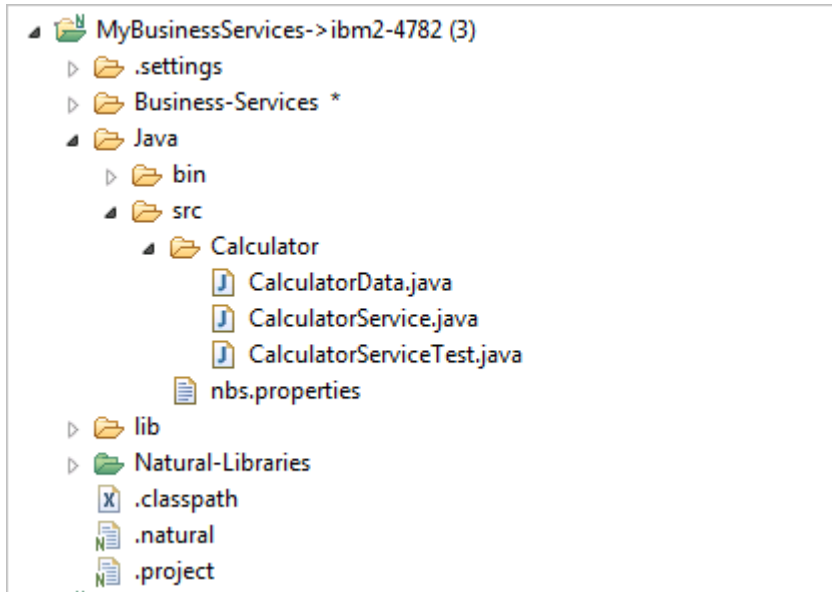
MyBusinessServices->ibm2-4782 (3)
.settings
Business-Services *
Java
bin
src
Calculator
CalculatorData.java
CalculatorService.java
CalculatorServiceTest.java
nbs.properties
lib
Natural-Libraries
.classpath
.natural
.project